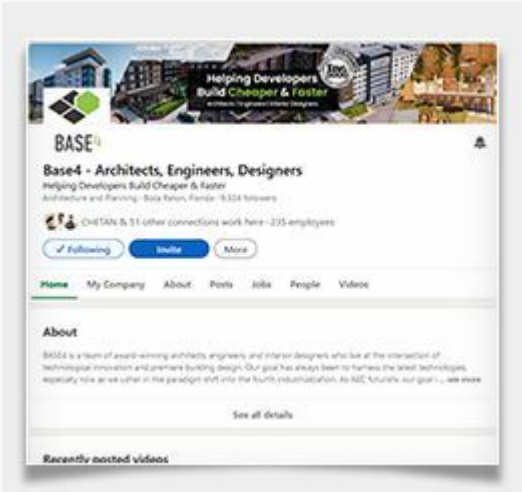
Helping Developers Build Cheaper & Faster

Architects | Engineers | Interior Designers

BASE4

Base4 - Architects, Engineers, Designers

Helping Developers Build Cheaper & Faster

Architecture and Planning · Boca Raton, Florida · 9,324 followers

CHETAN & 51 other connections work here · 235 employees

✓ Following

Invite

More

Home My Company About Posts Jobs People Videos

About

BASE4 is a team of award-winning architects, engineers, and interior designers who live at the intersection of technological innovation and premiere building design. Our goal has always been to harness the latest technologies, especially now as we usher in the paradigm shift into the fourth industrialization. As AEC futurists, our goal i... see more

See all details

Recently posted videos